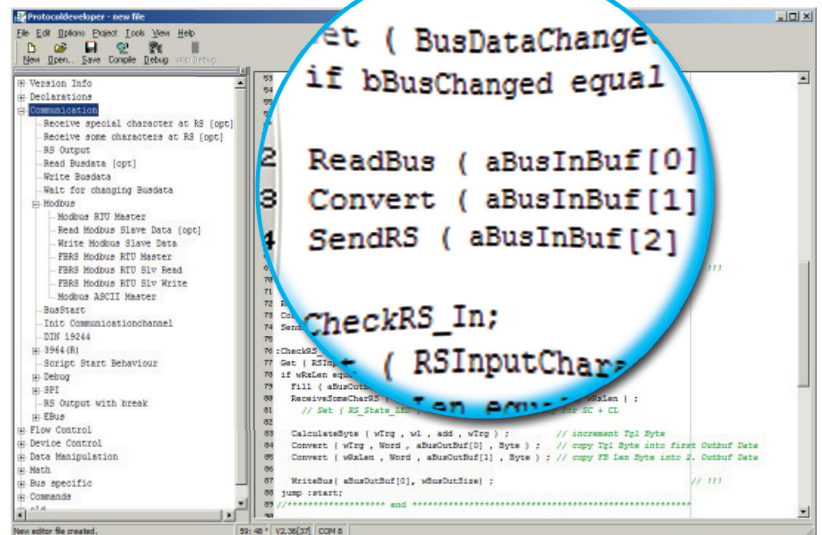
Protocoldeveloper - new file

File Edit Options Project Tools View Help

New Open... Save Compile Debug stop Debug

Version Info
Declarations
Communication
Receive special character at RS [opt]
Receive some characters at RS [opt]
RS Output
Read Busdata [opt]
Write Busdata
Wait for changing Busdata
Modbus
Modbus RTU Master
Read Modbus Slave Data [opt]
Write Modbus Slave Data
FBRS Modbus RTU Master
FBRS Modbus RTU Slv Read
FBRS Modbus RTU Slv Write
Modbus ASCII Master
BusStart
Init Communicationchannel
DIN 19244
3964(R)
Script Start Behaviour
Debug
SPI
RS Output with break
EBus
Flow Control
Device Control
Data Manipulation
Math
Bus specific
Commands
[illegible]

Set ( BusDataChange
if bBusChanged equal

ReadBus ( aBusInBuf[0]
Convert ( aBusInBuf[1]
SendRS ( aBusInBuf[2]

CheckRS_In;
( RSInputChar
Len equal

76 :CheckRS_
77 Set ( RSInp
78 if wRxLen equ
79 Fill ( aBusOut
80 ReceiveSomeCharRS ( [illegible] wRxLen ) ;
81 // Set ( RS_State_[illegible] for SC + CL

83 CalculateByte ( wTrg , w1 , add , wTrg ) ; // increment Tg1 Byte
84 Convert ( wTrg , Word , aBusOutBuf[0] , Byte ) ; // copy Tg1 Byte into first OutBuf Data
85 Convert ( wRxLen , Word , aBusOutBuf[1] , Byte ) ; // copy FB Len Byte into 2. OutBuf Data

87 WriteBus( aBusOutBuf[0], wBusOutSize) ; // !!!
88 jump :start;
89 //******************** and ****************************************

New editor file created. 59: 48 * V2.36[37] COM 8